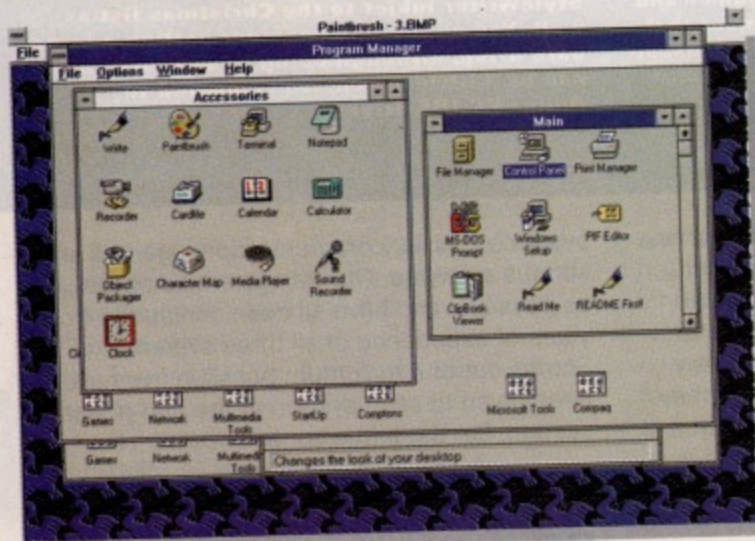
Paintbrush - 3.BMP

File

Program Manager

File Options Window Help

Accessories

Write
Paintbrush
Terminal
Notepad
Recorder
Cardfile
Calendar
Calculator
Object Packager
Character Map
Media Player
Sound Recorder
Clock

Main

File Manager
Control Panel
Print Manager
MS-DOS Prompt
Windows Setup
PIF Editor
ClipBook Viewer
Read Me
README First

Games
Network
Multimedia Tools
StartUp
Compton
Microsoft Tools
Compaq

Games
Network
Multimedia Tools
Changes the look of your desktop